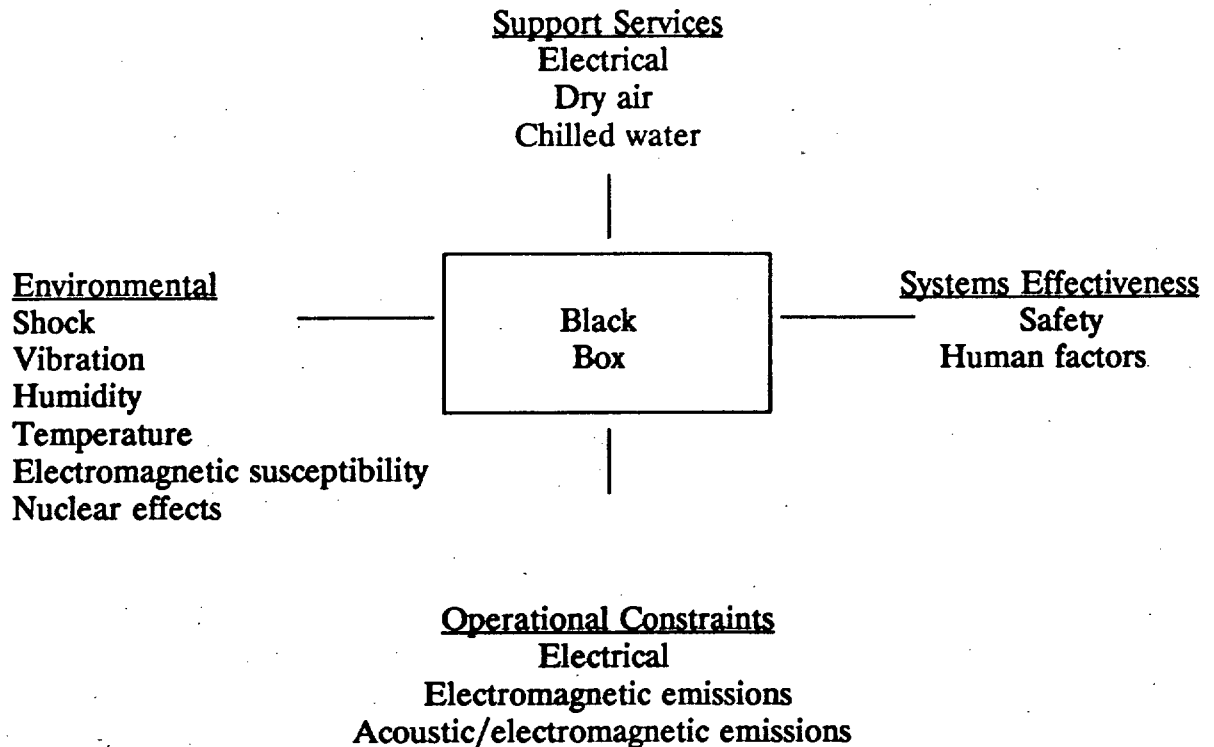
Support Services
Electrical
Dry air
Chilled water

Environmental
Shock
Vibration
Humidity
Temperature
Electromagnetic susceptibility
Nuclear effects

Black Box

Systems Effectiveness
Safety
Human factors

Operational Constraints
Electrical
Electromagnetic emissions
Acoustic/electromagnetic emissions